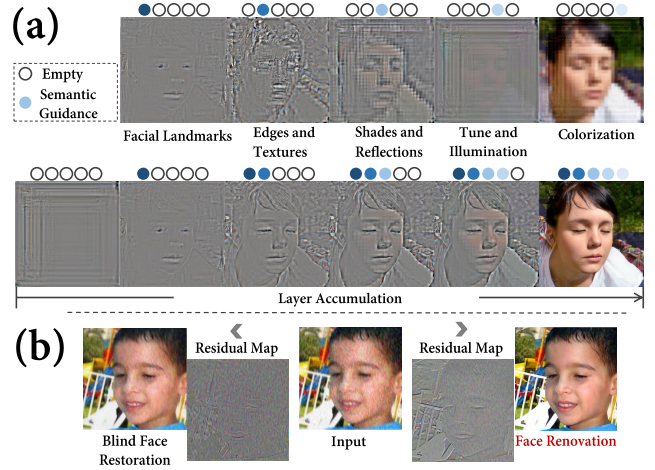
(a)

Empty
Semantic Guidance

Facial Landmarks
Edges and Textures
Shades and Reflections
Tune and Illumination
Colorization

Layer Accumulation

(b)

Residual Map
Residual Map

Blind Face Restoration
Input
Face Renovation